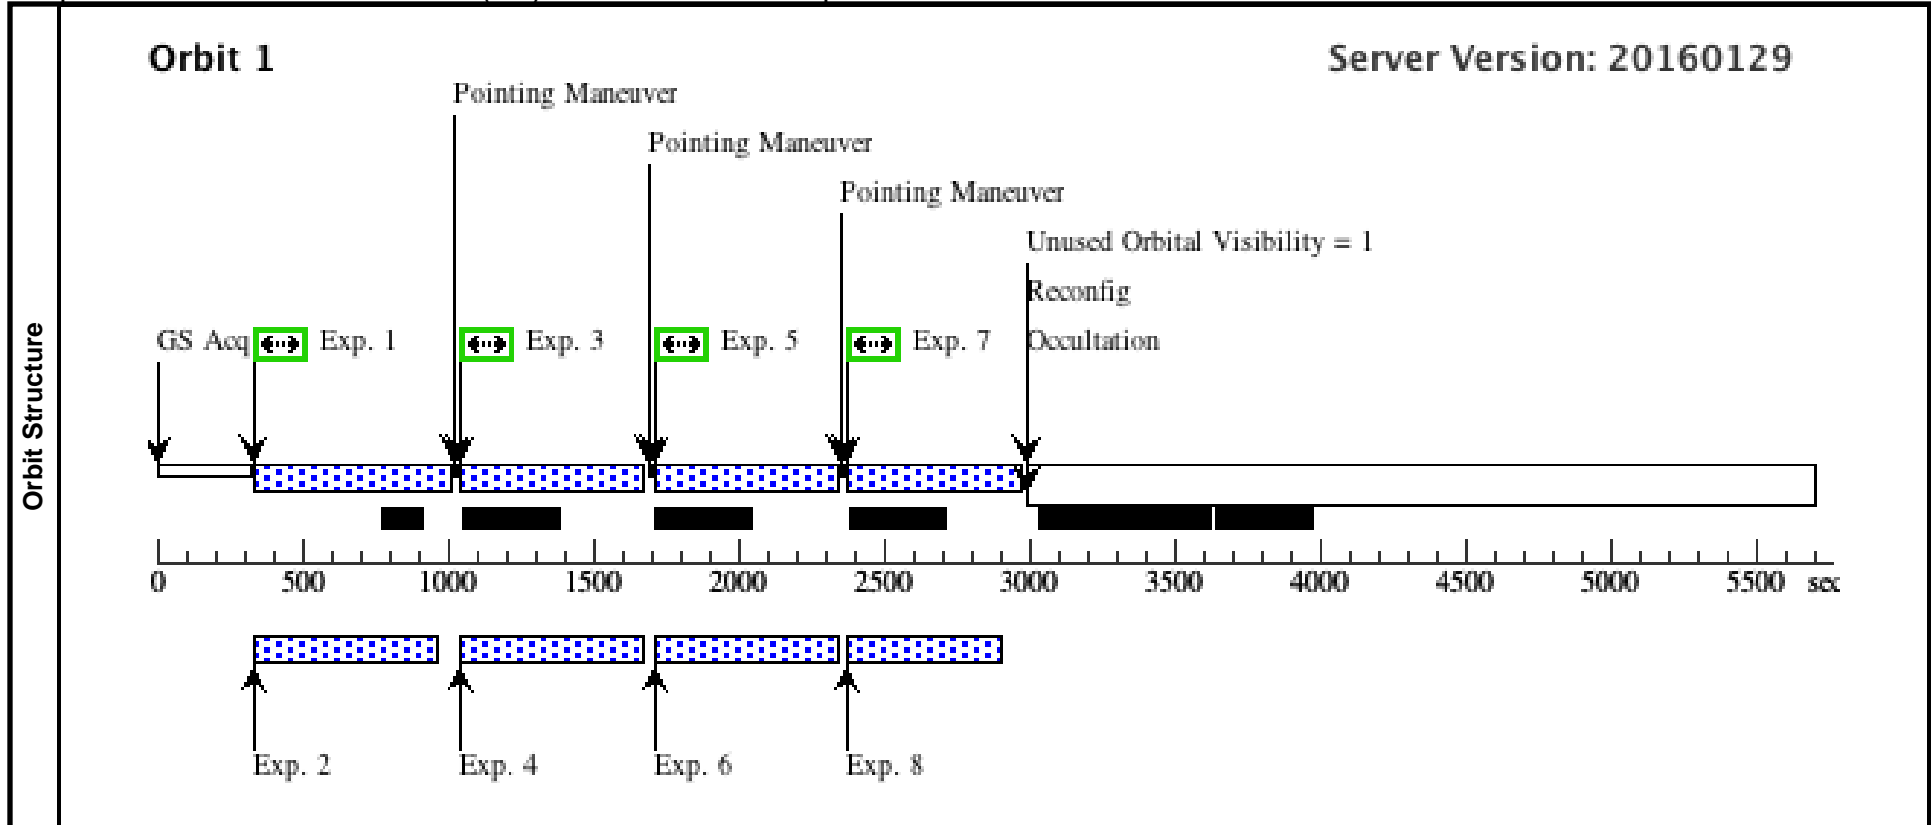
Orbit Structure

Orbit 1

Server Version: 20160129

Pointing Maneuver

Pointing Maneuver

Pointing Maneuver

Unused Orbital Visibility = 1

Reconfig

GS Acq

Exp. 1

Exp. 3

Exp. 5

Exp. 7

Occultation

0 500 1000 1500 2000 2500 3000 3500 4000 4500 5000 5500 sec

Exp. 2

Exp. 4

Exp. 6

Exp. 8